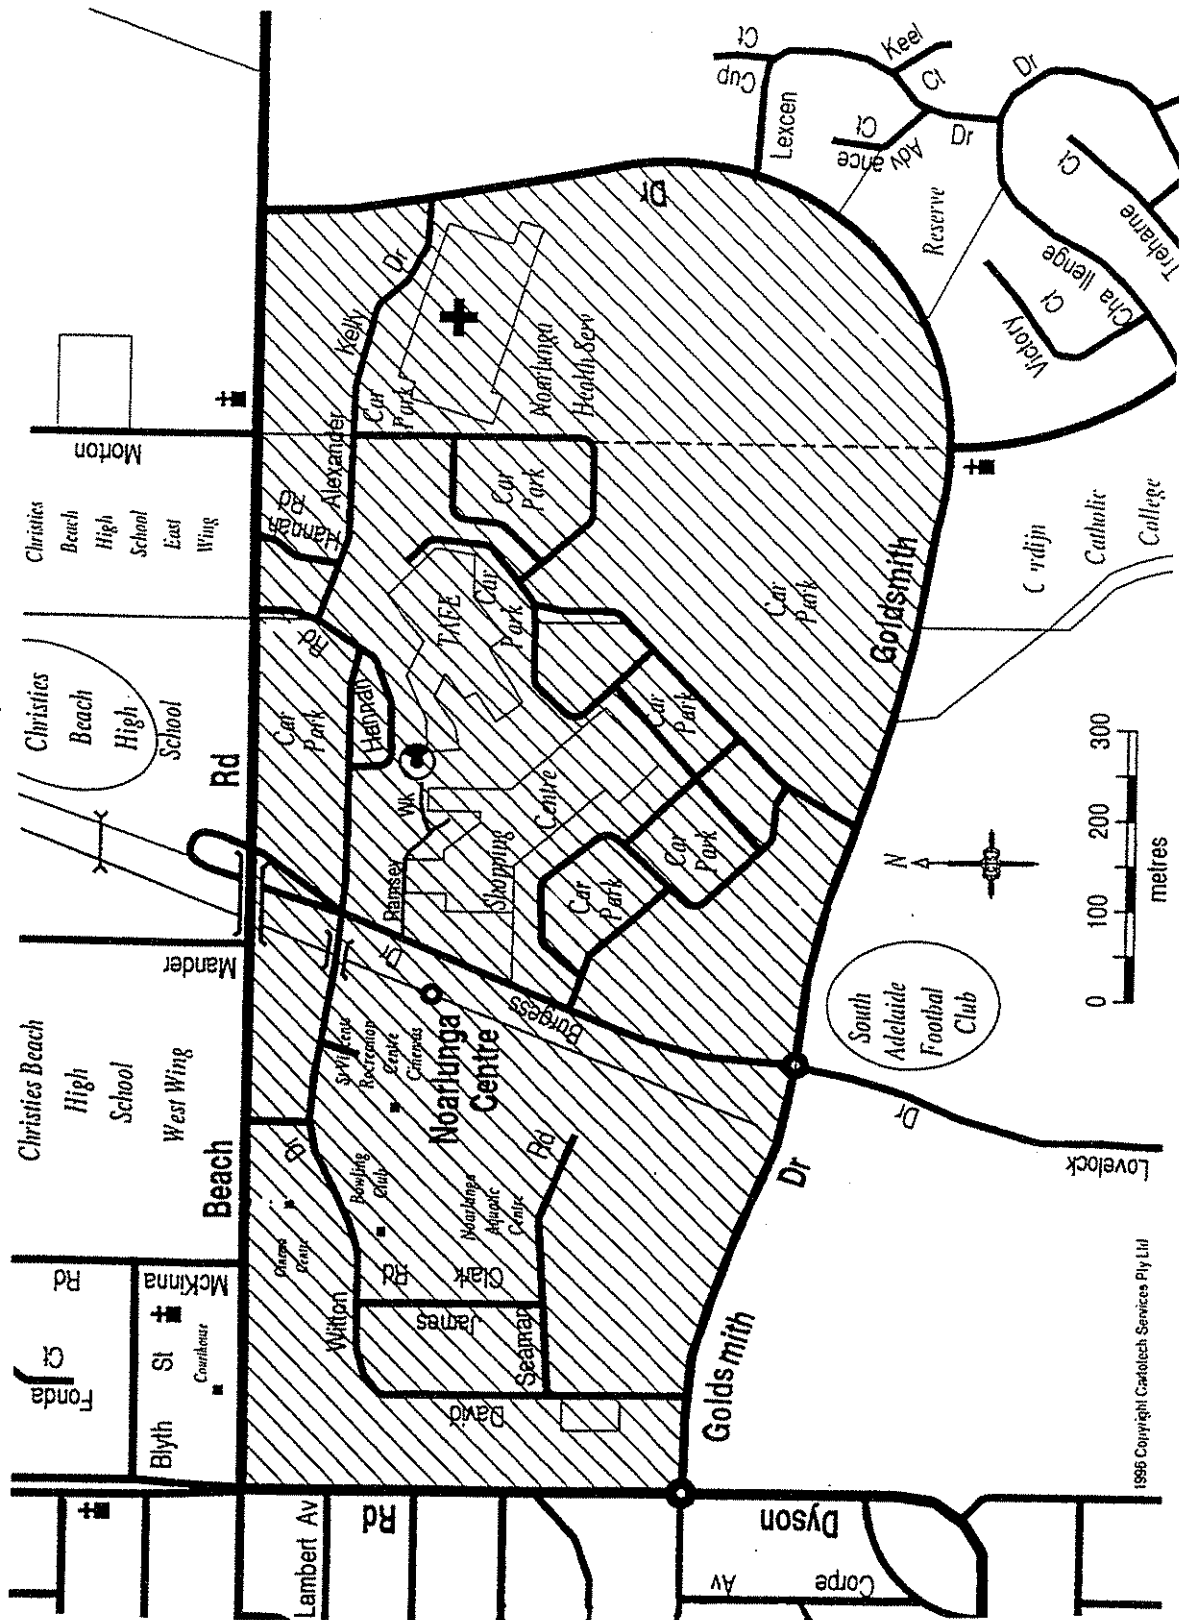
Cup
Ct
Keel
Ct
Dr
Lexcen
Ct
Advance
Dr
Dr
Reserve
Ct
Treharne
Cha llenge
Victory
Ct
Kelly
Dr
Noarlunga Health Serv
Car Park
Alexander
Morton
Car Park
Christies Beach High School East Wing
Hannah Rd
TAFE
Car Park
Car Park
Rd
Christies Beach High School
Hennah
Car Park
Car Park
C rdijn Catholic College
Goldsmith
Rd
Wk
Centre
Shopping
Car Park
Ramsey
Car Park
Car Park
300
200
100
0
metres
N
Mander
Dr
Burgess
Noarlunga Centre
South Adelaide Footbal Club
Christies Beach High School West Wing
Swimming Recreation Centre Cinemas
Noarlunga Centre
Rd
Dr
Lovelock
Beach
Dr
Bowling Club
Noarlunga Aquatic Centre
Dr
Church
Rd
Clark
Wilton
James
Seaman
Goldsmith
Fonda Ct
Blyth
St
Courthouse
McKinna
Rd
David
1996 Copyright Cartotech Services Pty Ltd
Lambert Av
Rd
Dyson
Av
Corpe